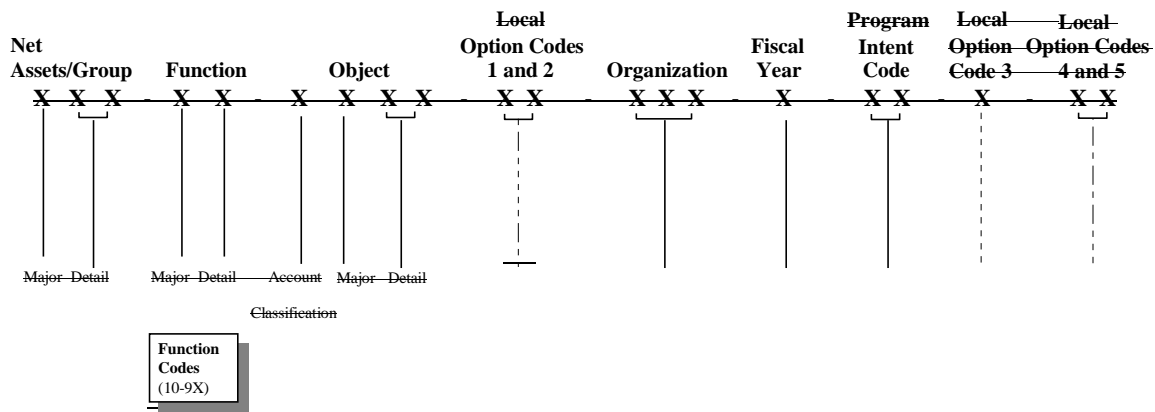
Net Assets/Group

Function

Object

Local Option Codes 1 and 2

Organization

Fiscal Year

Program Intent Code

Local Option Code 3

Local Option Codes 4 and 5

X X X - X X - X X X X - X X - X X X - X - X X - X - X X

Major Detail

Major Detail

Account Classification

Major Detail

Function Codes (10-9X)